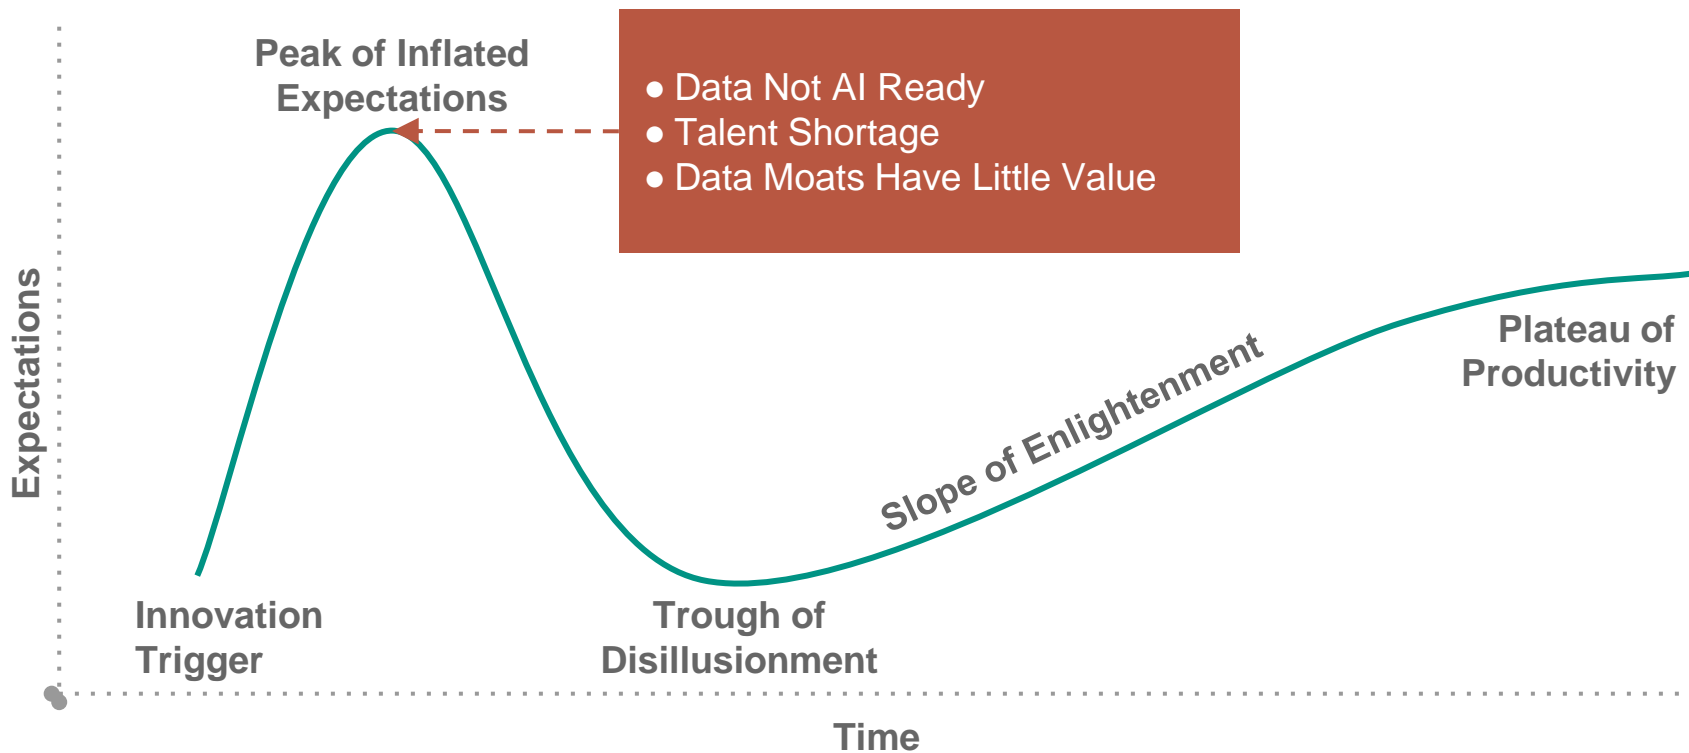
Peak of Inflated Expectations

• Data Not AI Ready
• Talent Shortage
• Data Moats Have Little Value

Expectations

Slope of Enlightenment

Plateau of Productivity

Innovation Trigger

Trough of Disillusionment

Time